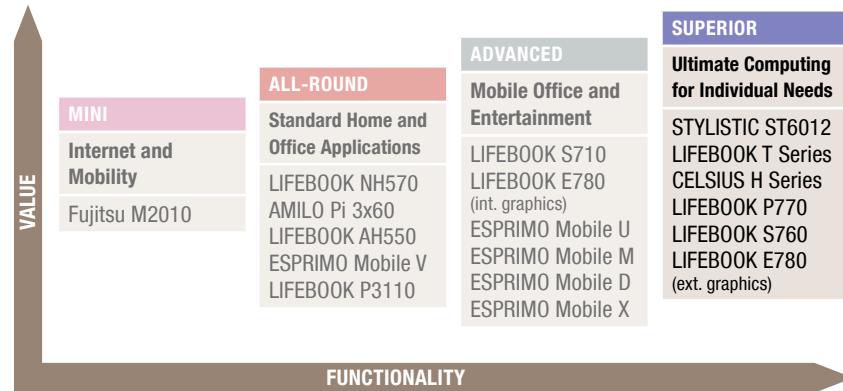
VALUE

MINI
Internet and Mobility
Fujitsu M2010

ALL-ROUND
Standard Home and Office Applications
LIFEBOOK NH570
AMILO Pi 3x60
LIFEBOOK AH550
ESPRIMO Mobile V
LIFEBOOK P3110

ADVANCED
Mobile Office and Entertainment
LIFEBOOK S710
LIFEBOOK E780
(int. graphics)
ESPRIMO Mobile U
ESPRIMO Mobile M
ESPRIMO Mobile D
ESPRIMO Mobile X

SUPERIOR
Ultimate Computing for Individual Needs
STYLISTIC ST6012
LIFEBOOK T Series
CELSIUS H Series
LIFEBOOK P770
LIFEBOOK S760
LIFEBOOK E780
(ext. graphics)

FUNCTIONALITY